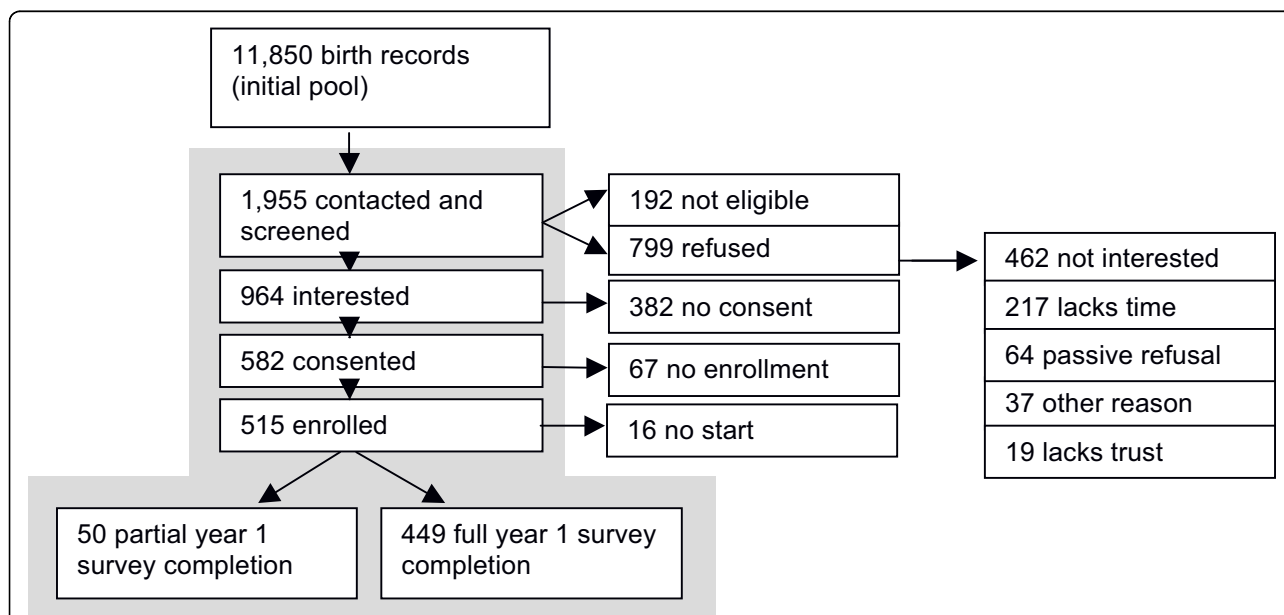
11,850 birth records (initial pool)

1,955 contacted and screened

192 not eligible

799 refused

462 not interested

217 lacks time

64 passive refusal

37 other reason

19 lacks trust

964 interested

382 no consent

582 consented

67 no enrollment

515 enrolled

16 no start

50 partial year 1 survey completion

449 full year 1 survey completion